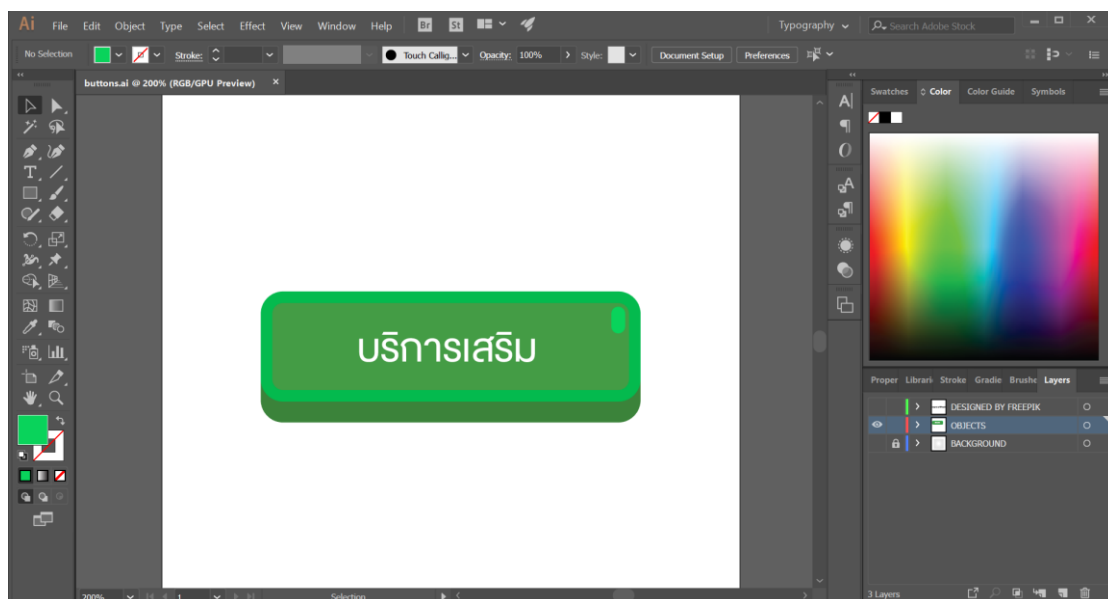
Ai File Edit Object Type Select Effect View Window Help Br St

Typography Search Adobe Stock

No Selection Stroke: Touch Callig... Opacity: 100% Style: Document Setup Preferences

buttons.ai @ 200% (RGB/GPU Preview) ×

บริการเสริม

Swatches Color Color Guide Symbols

Proper Librari Stroke Gradie Brushe Layers

DESIGNED BY FREEPIK
OBJECTS
BACKGROUND

200% 1 Selection

3 Layers